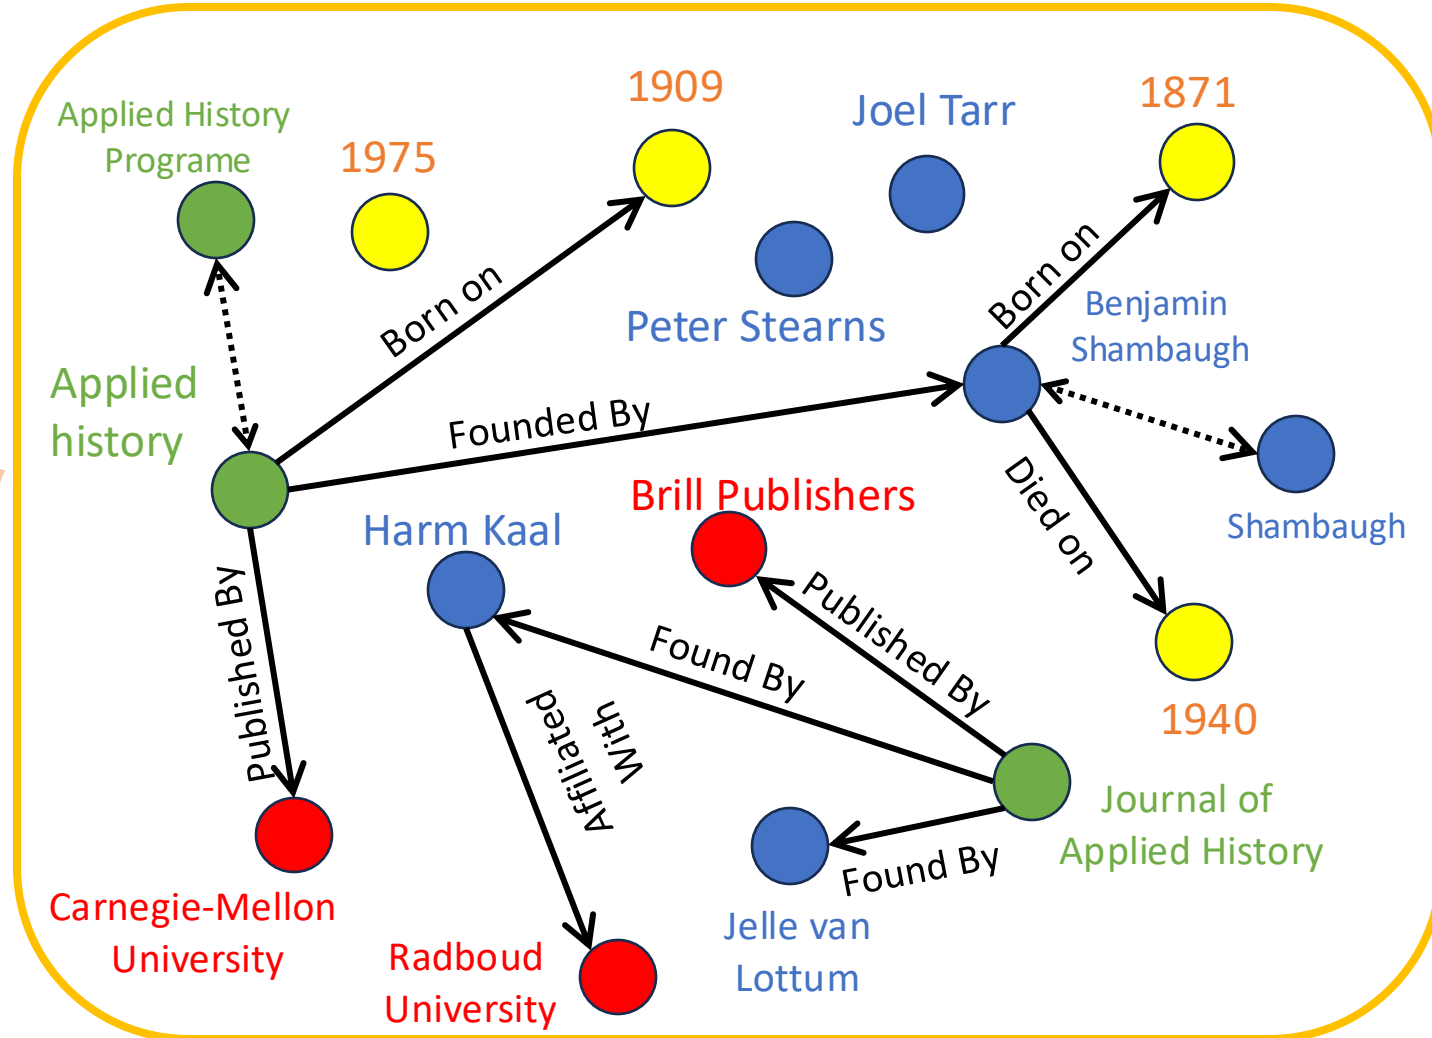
Applied History Programe

1975

1909

Joel Tarr

1871

Born on

Peter Stearns

Born on

Benjamin Shambaugh

Applied history

Founded By

Shambaugh

Died on

Brill Publishers

Harm Kaal

Published By

Published By

Found By

Affiliated With

1940

Journal of Applied History

Found By

Carnegie-Mellon University

Radboud University

Jelle van Lottum